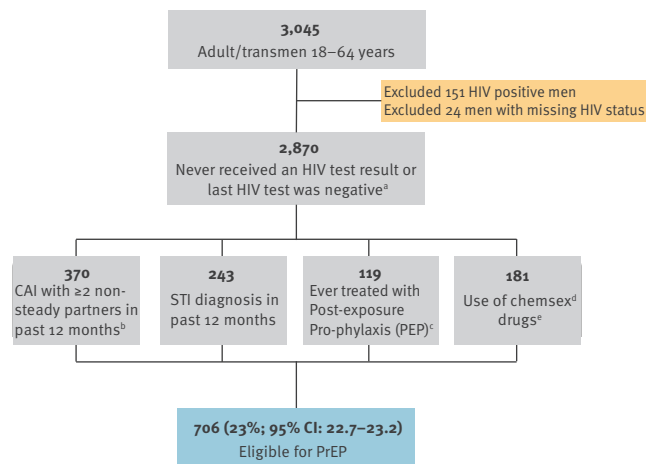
3,045
Adult/transmen 18–64 years

Excluded 151 HIV positive men
Excluded 24 men with missing HIV status

2,870
Never received an HIV test result or last HIV test was negative$^{a}$

370
CAI with ≥2 non-steady partners in past 12 months$^{b}$

243
STI diagnosis in past 12 months

119
Ever treated with Post-exposure Pro-phylaxis (PEP)$^{c}$

181
Use of chemsex$^{d}$ drugs$^{e}$

706 (23%; 95% CI: 22.7–23.2)
Eligible for PrEP